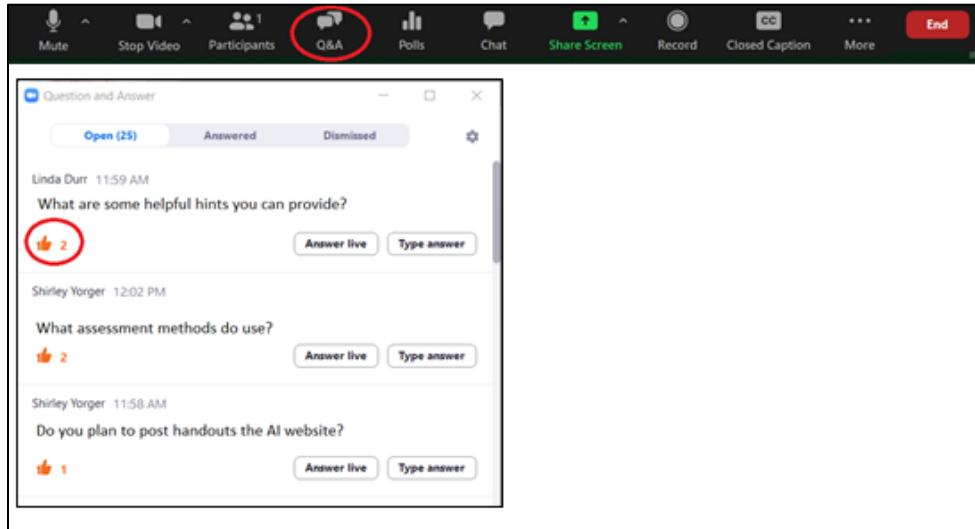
Mute ^ Stop Video ^ Participants 1 Q&A Polls Chat Share Screen ^ Record CC Closed Caption More End

Question and Answer

Open (25) Answered Dismissed

Linda Durr 11:59 AM

What are some helpful hints you can provide?

2 Answer live Type answer

Shirley Yorger 12:02 PM

What assessment methods do use?

2 Answer live Type answer

Shirley Yorger 11:58 AM

Do you plan to post handouts the AI website?

1 Answer live Type answer